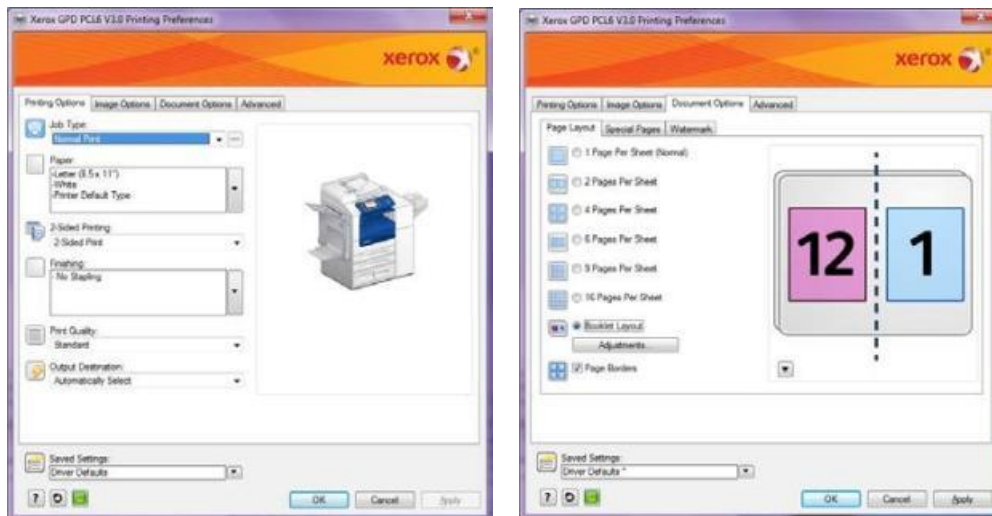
Xerox GPD PCL6 V3.0 Printing Preferences

xerox

Printing Options | Image Options | Document Options | Advanced

Job Type:
Normal Print

Paper:
-Letter (8.5 x 11")
-White
-Printer Default Type

2-Sided Printing:
2-Sided Print

Finishing:
-No Stapling

Print Quality:
Standard

Output Destination:
Automatically Select

Saved Settings:
Driver Defaults

?

OK Cancel Apply

Xerox GPD PCL6 V3.0 Printing Preferences

xerox

Printing Options | Image Options | Document Options | Advanced

Page Layout | Special Pages | Watermark

1 Page Per Sheet (Normal)

2 Pages Per Sheet

4 Pages Per Sheet

6 Pages Per Sheet

9 Pages Per Sheet

16 Pages Per Sheet

Booklet Layout

Adjustments...

Page Borders

12

1

Saved Settings:
Driver Defaults *

?

OK Cancel Apply